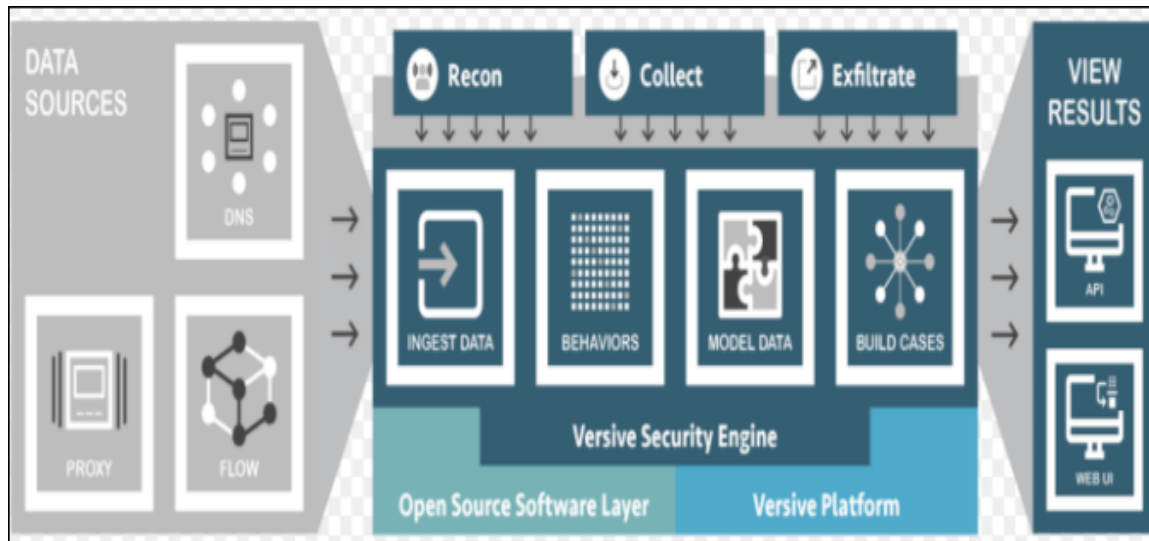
DATA SOURCES

DNS

PROXY

FLOW

Recon

Collect

Exfiltrate

INGEST DATA

BEHAVIORS

MODEL DATA

BUILD CASES

Versive Security Engine

Open Source Software Layer

Versive Platform

VIEW RESULTS

API

WEB UI